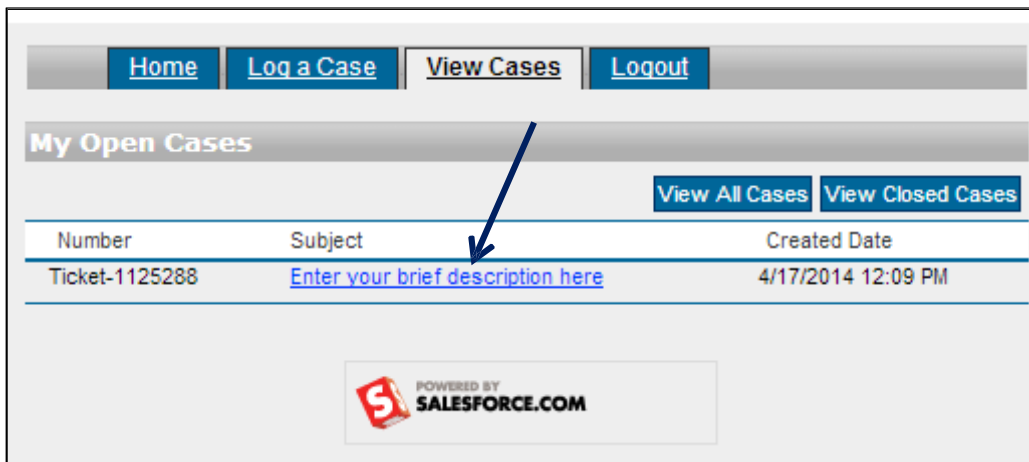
Home Log a Case View Cases Logout

My Open Cases

View All Cases View Closed Cases

| Number | Subject | Created Date |
|---|---|---|
| Ticket-1125288 | Enter your brief description here | 4/17/2014 12:09 PM |

S POWERED BY SALESFORCE.COM